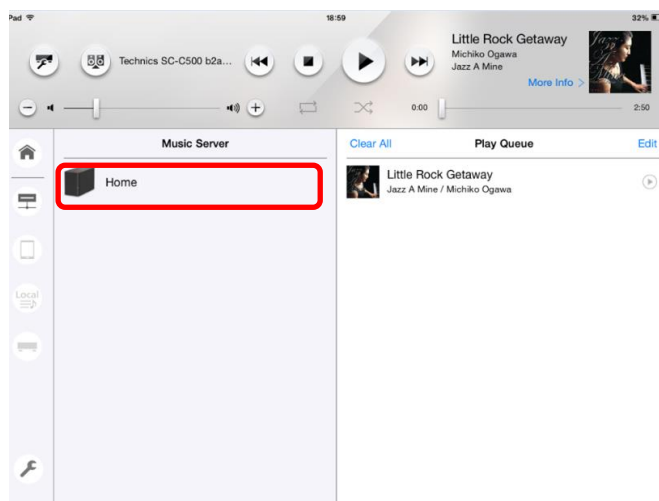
Pad
18:59
32%

Technics SC-C500 b2a...

Little Rock Getaway
Michiko Ogawa
Jazz A Mine
More Info >

0:00
2:50

Music Server
Home

Local

Clear All
Play Queue
Edit

Little Rock Getaway
Jazz A Mine / Michiko Ogawa